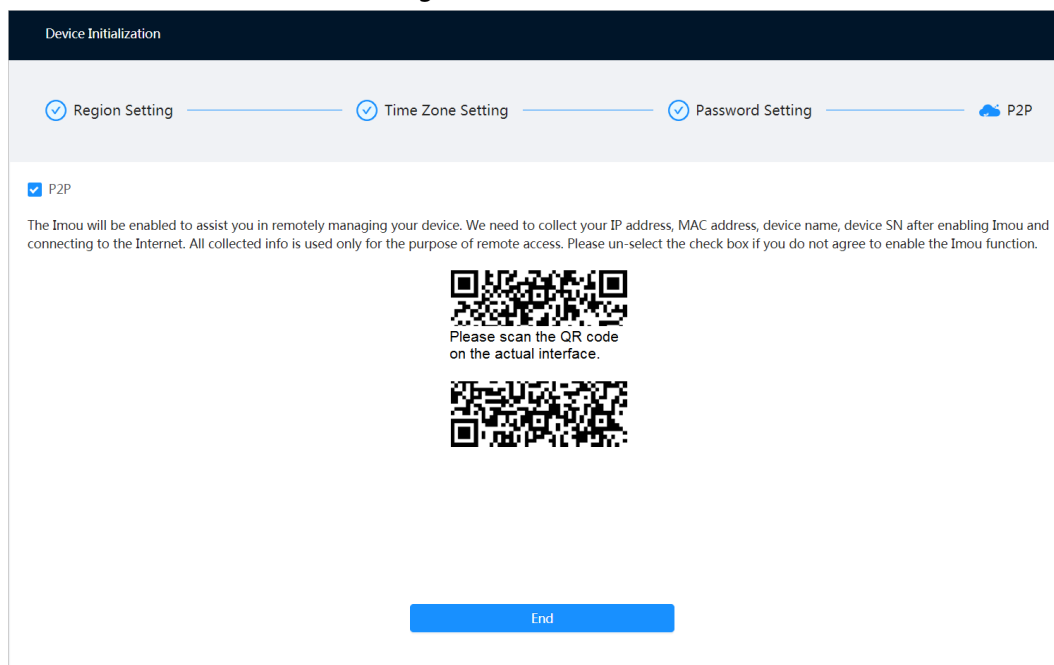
Device Initialization

Region Setting

Time Zone Setting

Password Setting

P2P

P2P

The Imou will be enabled to assist you in remotely managing your device. We need to collect your IP address, MAC address, device name, device SN after enabling Imou and connecting to the Internet. All collected info is used only for the purpose of remote access. Please un-select the check box if you do not agree to enable the Imou function.

Please scan the QR code on the actual interface.

End